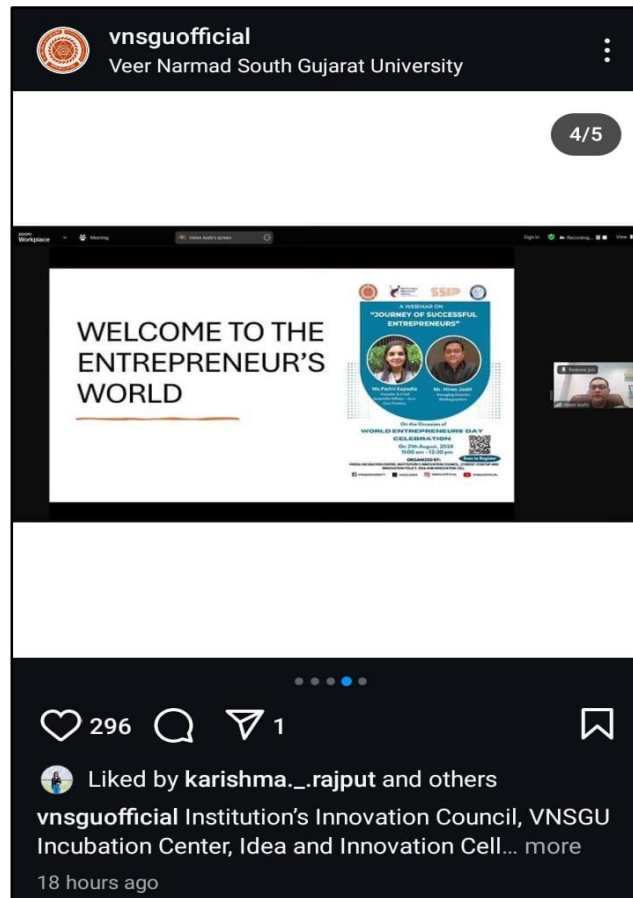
vnsguofficial
Veer Narmad South Gujarat University

4/5

zoom Workplace Meeting Hiren Joshi's screen

Sign in Recording View

WELCOME TO THE ENTREPRENEUR'S WORLD

SSIP

A WEBINAR ON
"JOURNEY OF SUCCESSFUL ENTREPRENEURS"

Ms. Parini Kapadia

Mr. Hiren Joshi
Managing Director

On the Occasion of
WORLD ENTREPRENEURS DAY CELEBRATION
On 21th August, 2024
11:00 am - 12:30 pm

Scan to Register

ORGANIZED BY:

Hiren Joshi

296 1

Liked by karishma._.rajput and others

vnsguofficial Institution's Innovation Council, VNSGU Incubation Center, Idea and Innovation Cell... more

18 hours ago